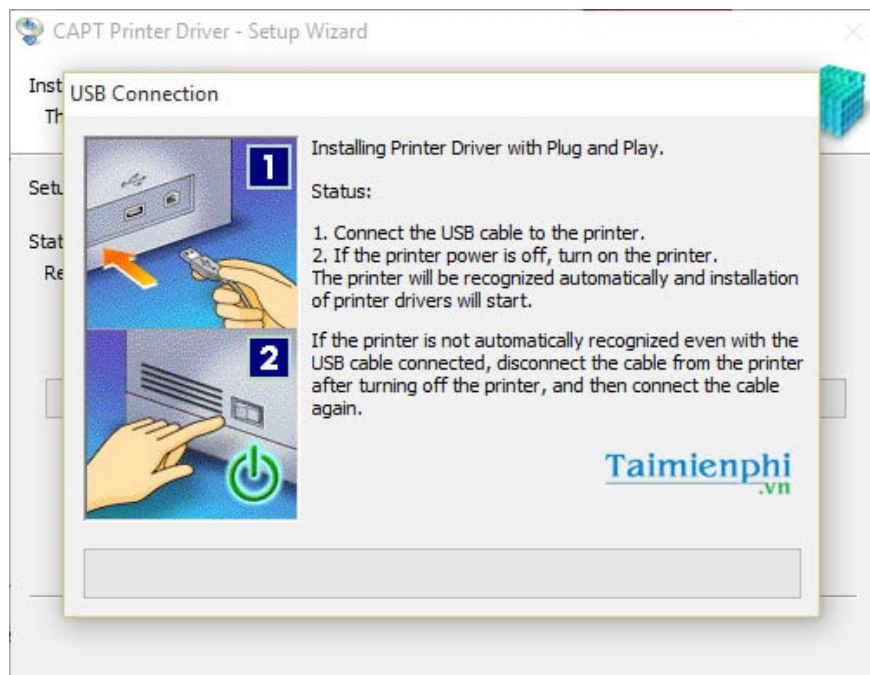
CAPT Printer Driver - Setup Wizard

Inst
Th

Setu

Stat
Re

USB Connection

1

2

Installing Printer Driver with Plug and Play.

Status:

1. Connect the USB cable to the printer.
2. If the printer power is off, turn on the printer.
The printer will be recognized automatically and installation of printer drivers will start.

If the printer is not automatically recognized even with the USB cable connected, disconnect the cable from the printer after turning off the printer, and then connect the cable again.

Taimienphi
.vn